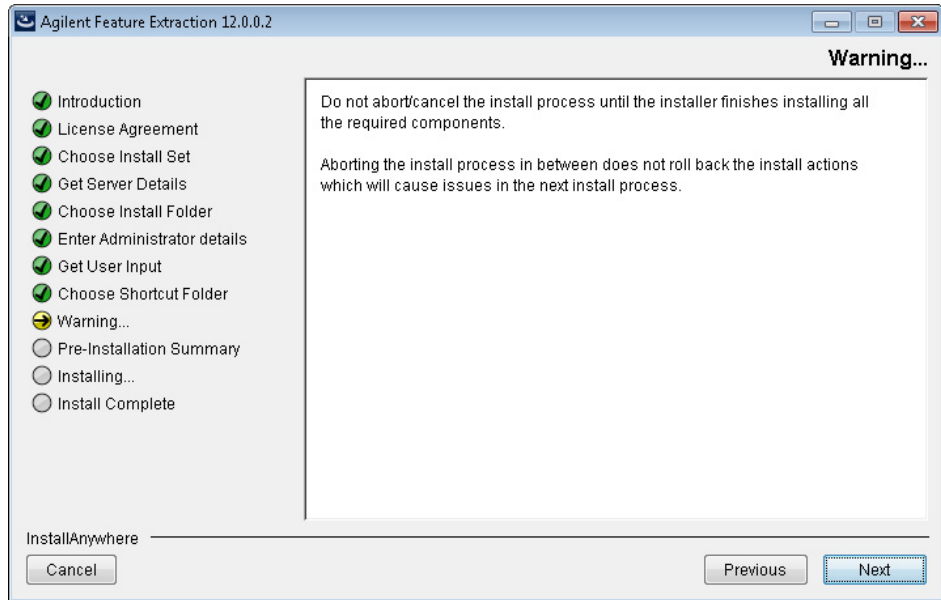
Agilent Feature Extraction 12.0.0.2

Warning...

Introduction
License Agreement
Choose Install Set
Get Server Details
Choose Install Folder
Enter Administrator details
Get User Input
Choose Shortcut Folder
Warning...
Pre-Installation Summary
Installing...
Install Complete

Do not abort/cancel the install process until the installer finishes installing all the required components.

Aborting the install process in between does not roll back the install actions which will cause issues in the next install process.

InstallAnywhere

Cancel

Previous

Next